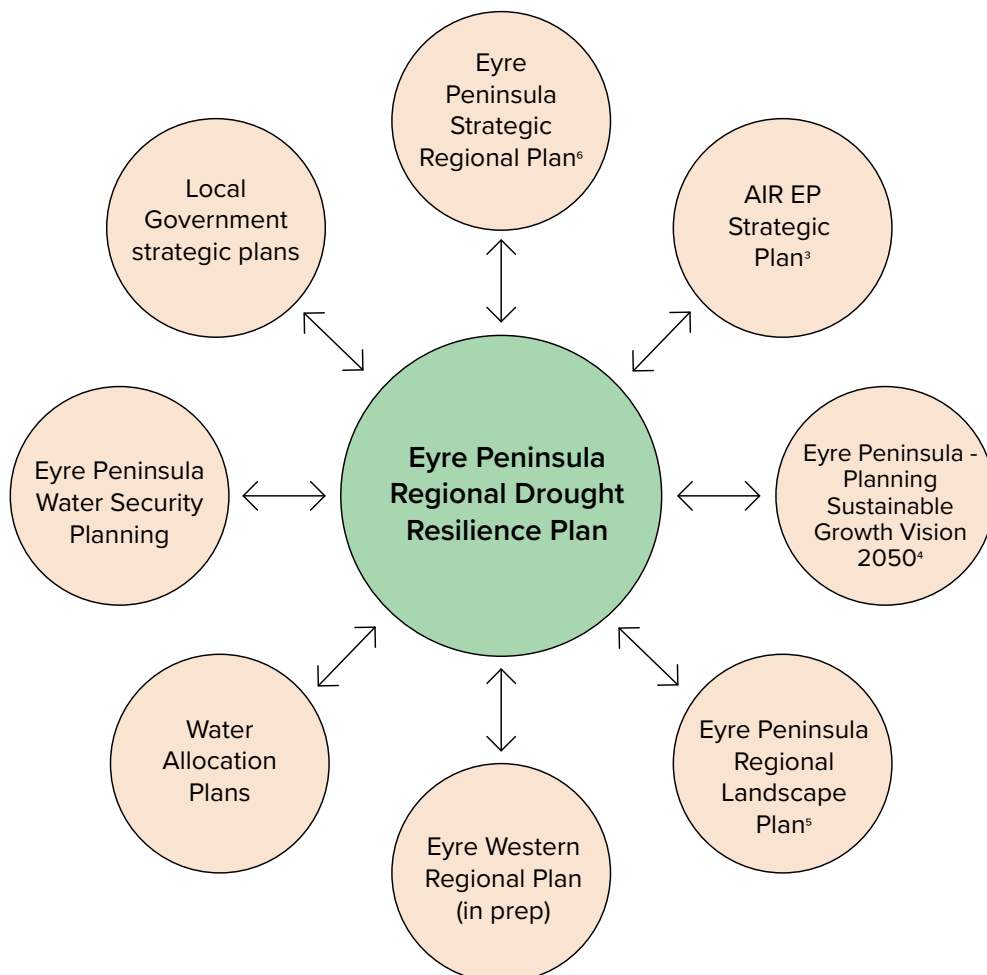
Eyre Peninsula Strategic Regional Plan$^6$

Local Government strategic plans

AIR EP Strategic Plan$^3$

Eyre Peninsula Regional Drought Resilience Plan

Eyre Peninsula Water Security Planning

Eyre Peninsula - Planning Sustainable Growth Vision 2050$^4$

Water Allocation Plans

Eyre Western Regional Plan (in prep)

Eyre Peninsula Regional Landscape Plan$^5$